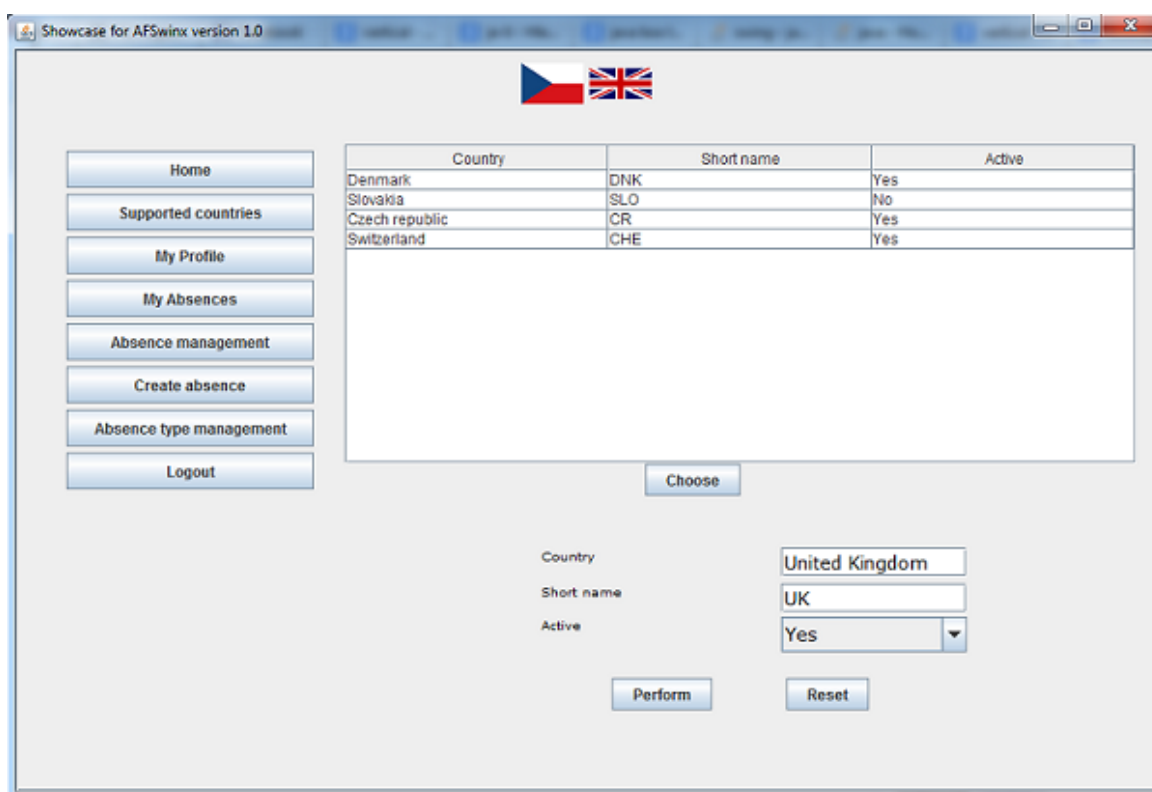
Showcase for AFSwinx version 1.0

Home
Supported countries
My Profile
My Absences
Absence management
Create absence
Absence type management
Logout

| Country | Short name | Active |
|---|---|---|
| Denmark | DNK | Yes |
| Slovakia | SLO | No |
| Czech republic | CR | Yes |
| Switzerland | CHE | Yes |

Choose

Country United Kingdom
Short name UK
Active Yes

Perform
Reset